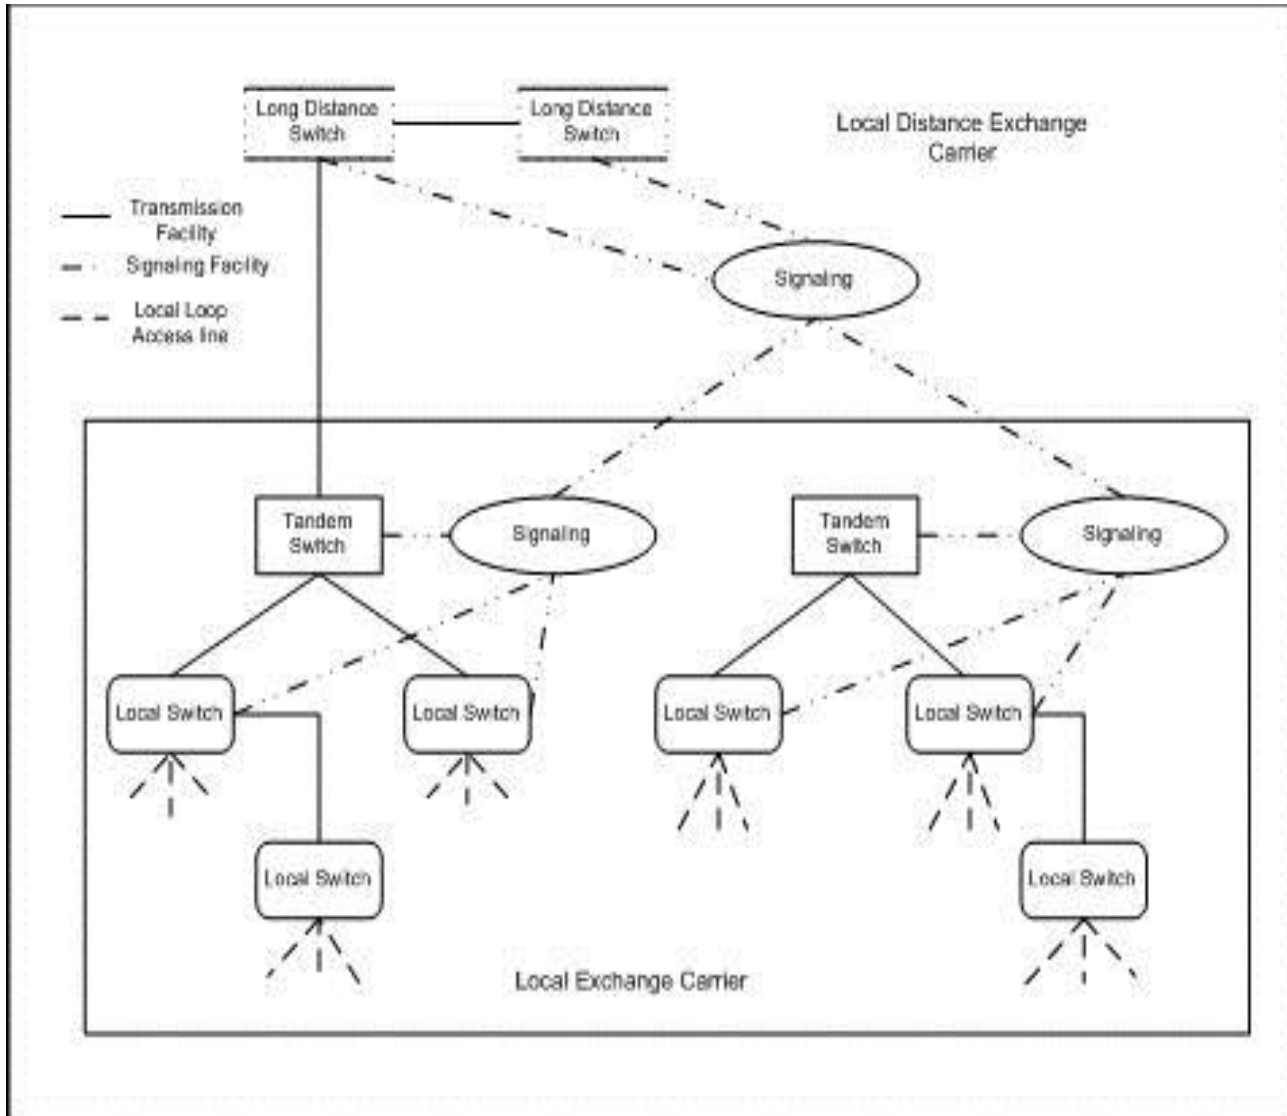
Long Distance Switch

Long Distance Switch

Local Distance Exchange Carrier

Transmission Facility

Signaling Facility

Local Loop Access line

Signaling

Tandem Switch

Signaling

Tandem Switch

Signaling

Local Switch

Local Switch

Local Switch

Local Switch

Local Switch

Local Switch

Local Exchange Carrier